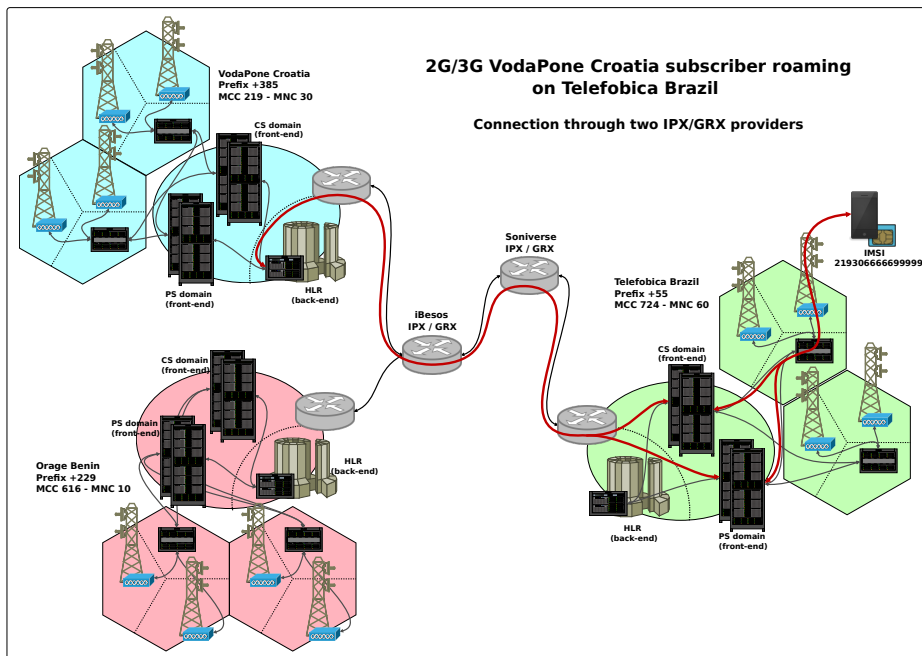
2G/3G VodaPone Croatia subscriber roaming on Telefobica Brazil

Connection through two IPX/GRX providers

VodaPone Croatia
Prefix +385
MCC 219 - MNC 30

CS domain
(front-end)

PS domain
(front-end)

HLR
(back-end)

iBesos
IPX / GRX

Soniverse
IPX / GRX

IMSI
219306666699999

Telefobica Brazil
Prefix +55
MCC 724 - MNC 60

CS domain
(front-end)

HLR
(back-end)

PS domain
(front-end)

CS domain
(front-end)

PS domain
(front-end)

HLR
(back-end)

Orage Benin
Prefix +229
MCC 616 - MNC 10